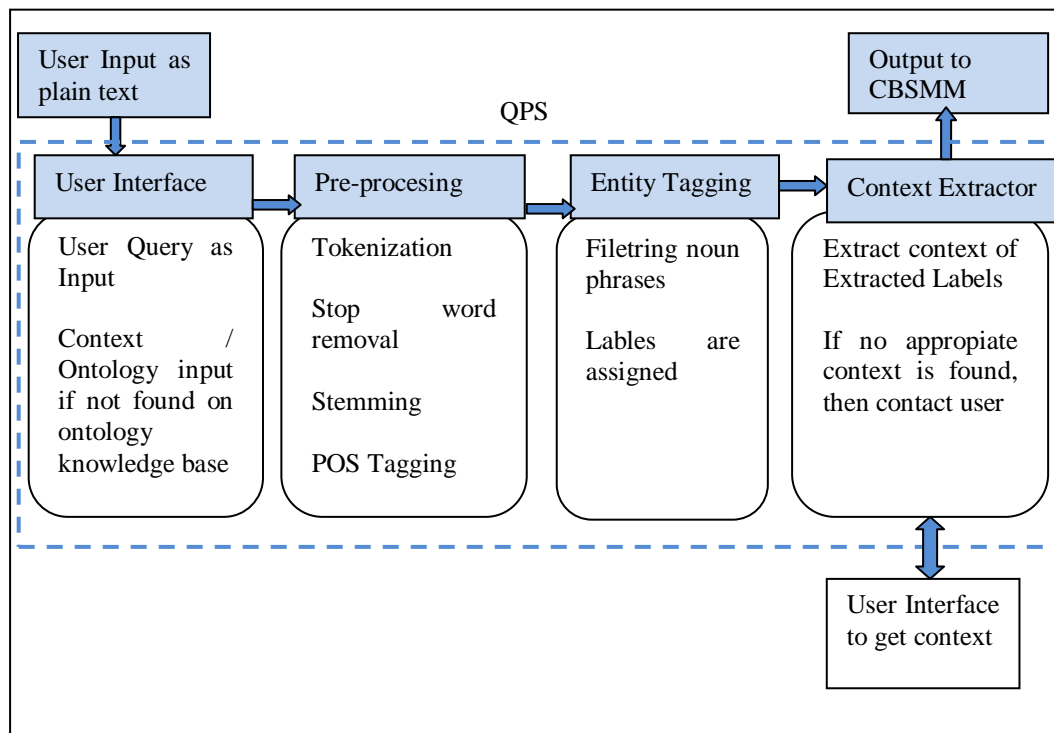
User Input as plain text

Output to CBSMM

QPS

User Interface

User Query as Input

Context / Ontology input if not found on ontology knowledge base

Pre-procesing

Tokenization

Stop word removal

Stemming

POS Tagging

Entity Tagging

Filetring noun phrases

Lables are assigned

Context Extractor

Extract context of Extracted Labels

If no appropiate context is found, then contact user

User Interface to get context